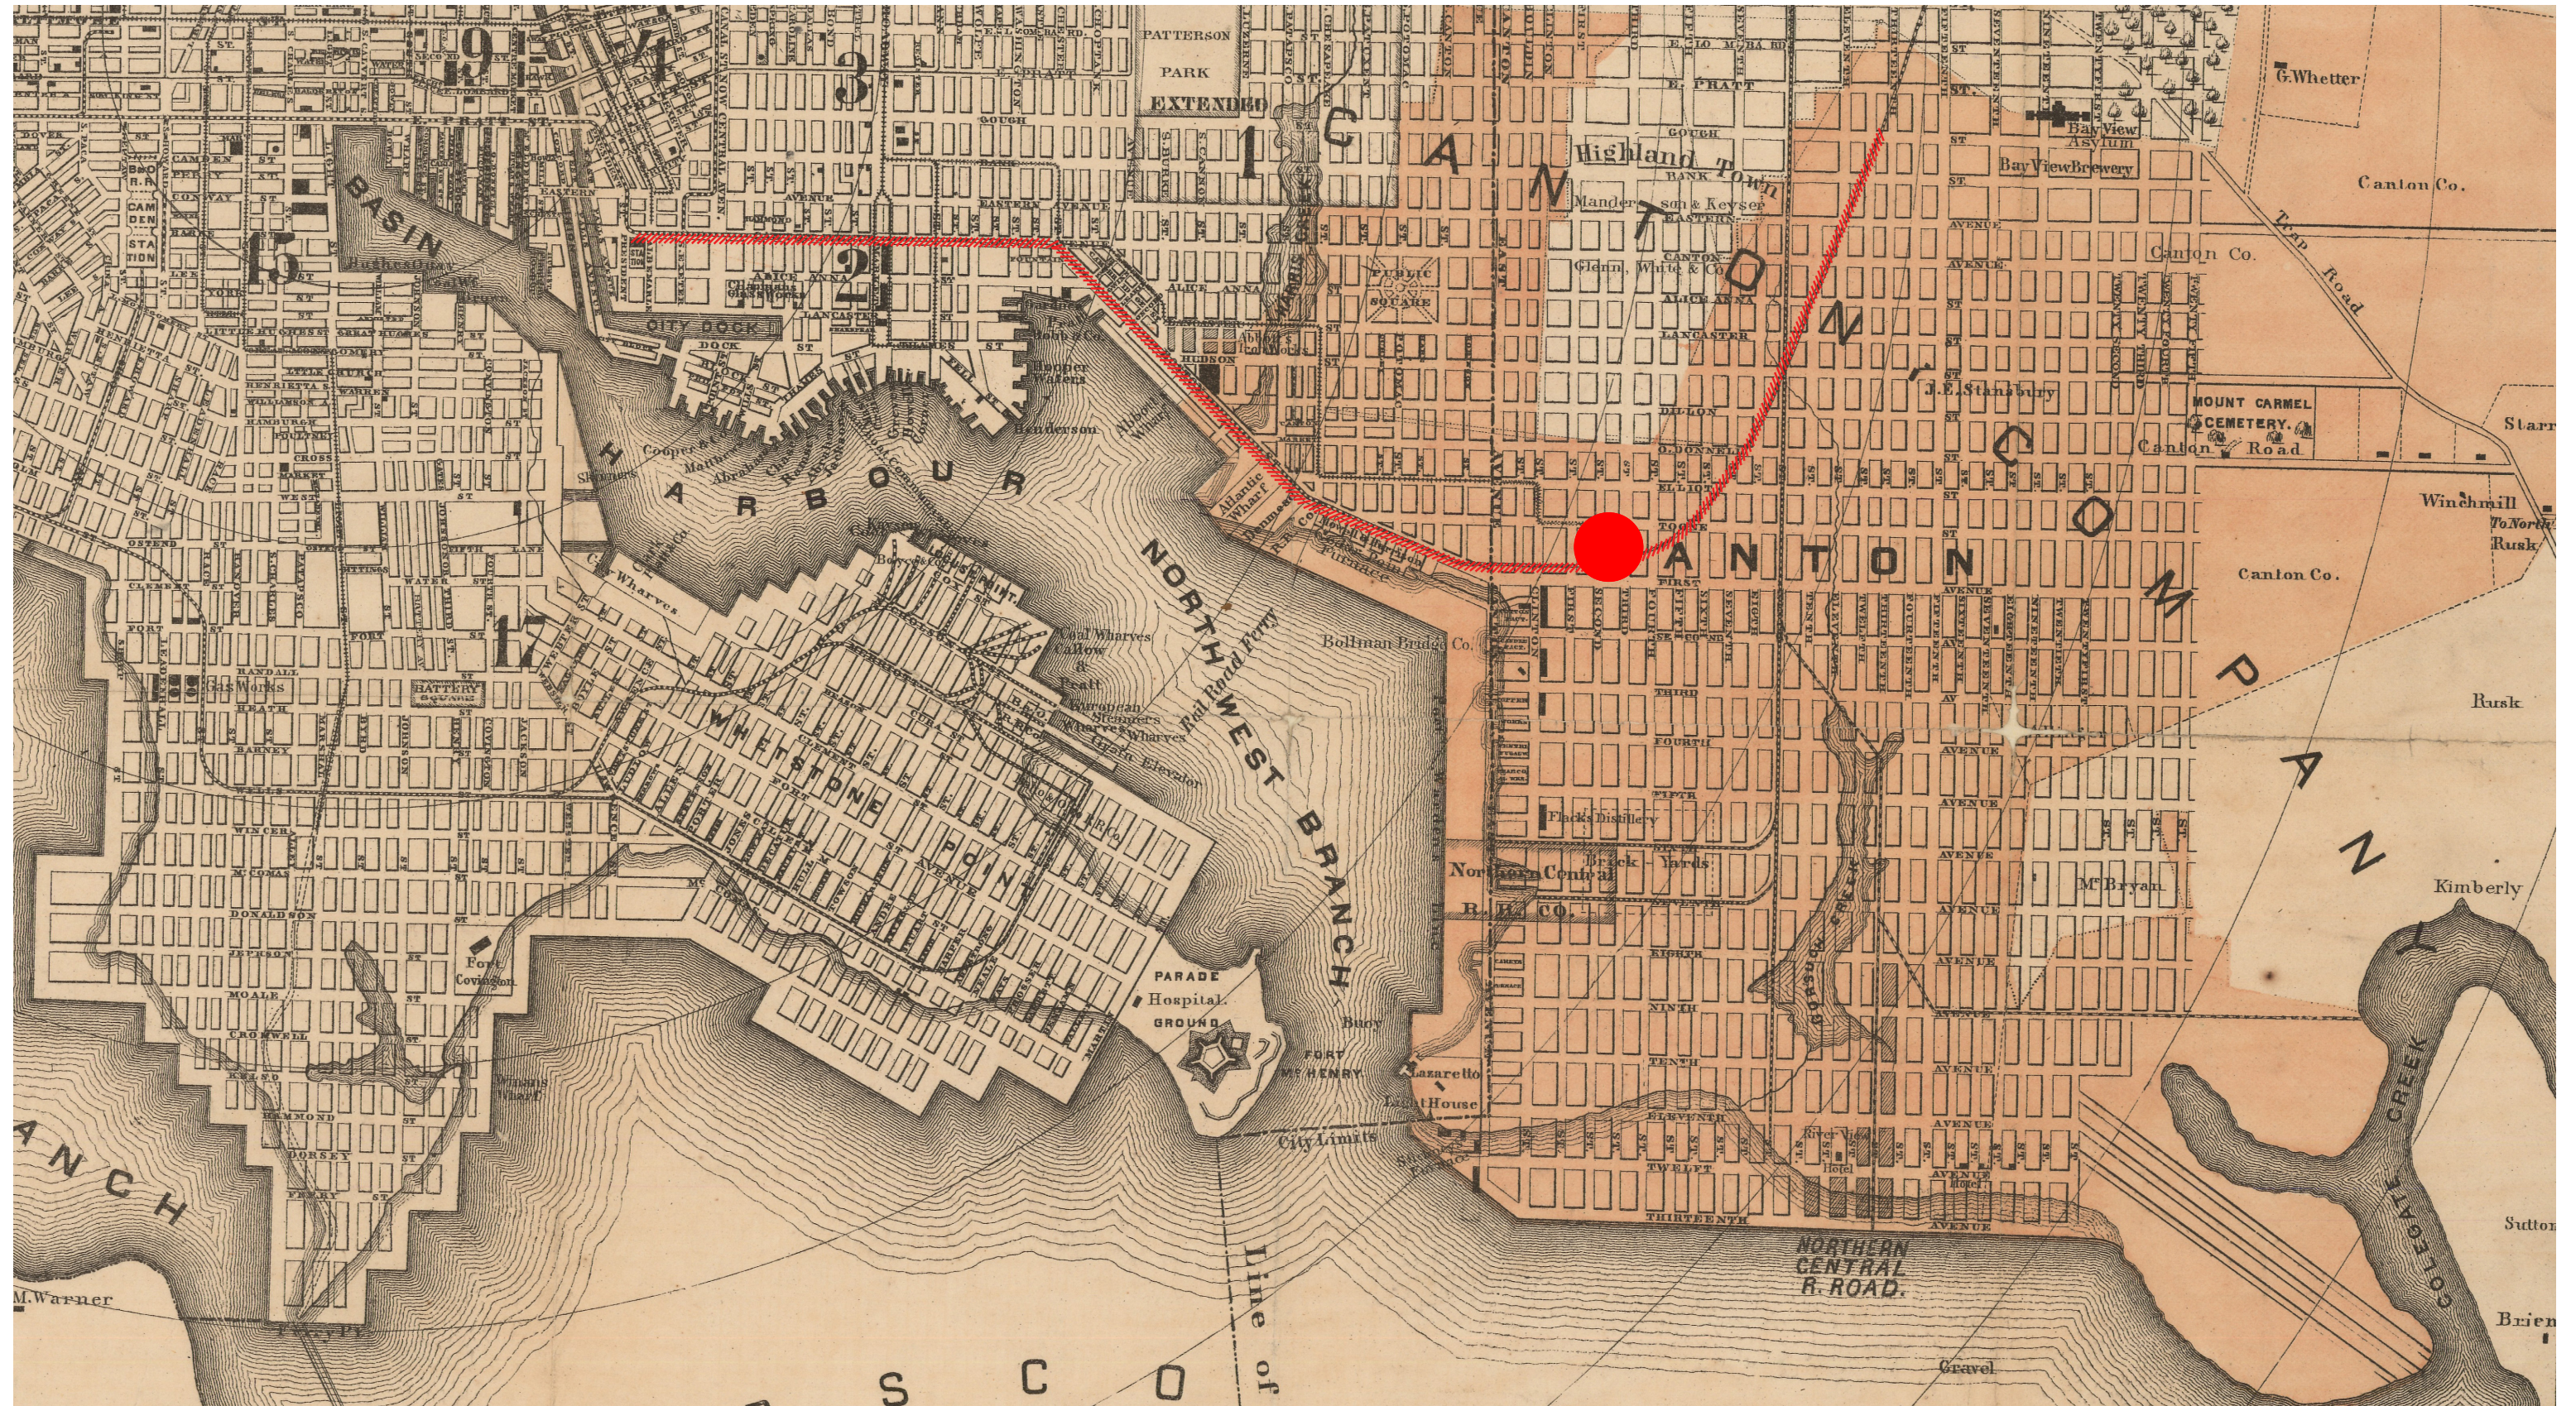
9
4
3
PATTERSON PARK EXTENDED
1
C A N T O N
Highland Town
Manderson & Keyser
Glenn, White & Co.
E. PRATT
G. Whetter
Bay View Asylum
Bay View Brewery
Canton Co.
Canton Co.
Turnpike Road
BASIN
15
CITY DOCK
2
HARBOUR
J. E. Stansbury
MOUNT CARMEL CEMETERY
Canton Road
Starr
Winchmill
To North Point
Rusk
Canton Co.
C A N T O N
C O M P A N Y
NORTH WEST BRANCH
Atlantic Wharf
Coal Wharves
Rail Road Ferry
Bollman Bridge Co.
WHETSTONE POINT
17
BATTERY SQUARE
Northern Central R. R. Co.
Rusk
McBryan
Kimberly
PARADE GROUND
Hospital
FORT McHENRY
Buoy
Lazaretto Light House
City Limits
Fort Covington
NORTHERN CENTRAL R. ROAD.
COLGATE CREEK
Sutton
Brien
A N C H
M. Warner
S C O
Line of
Gravel